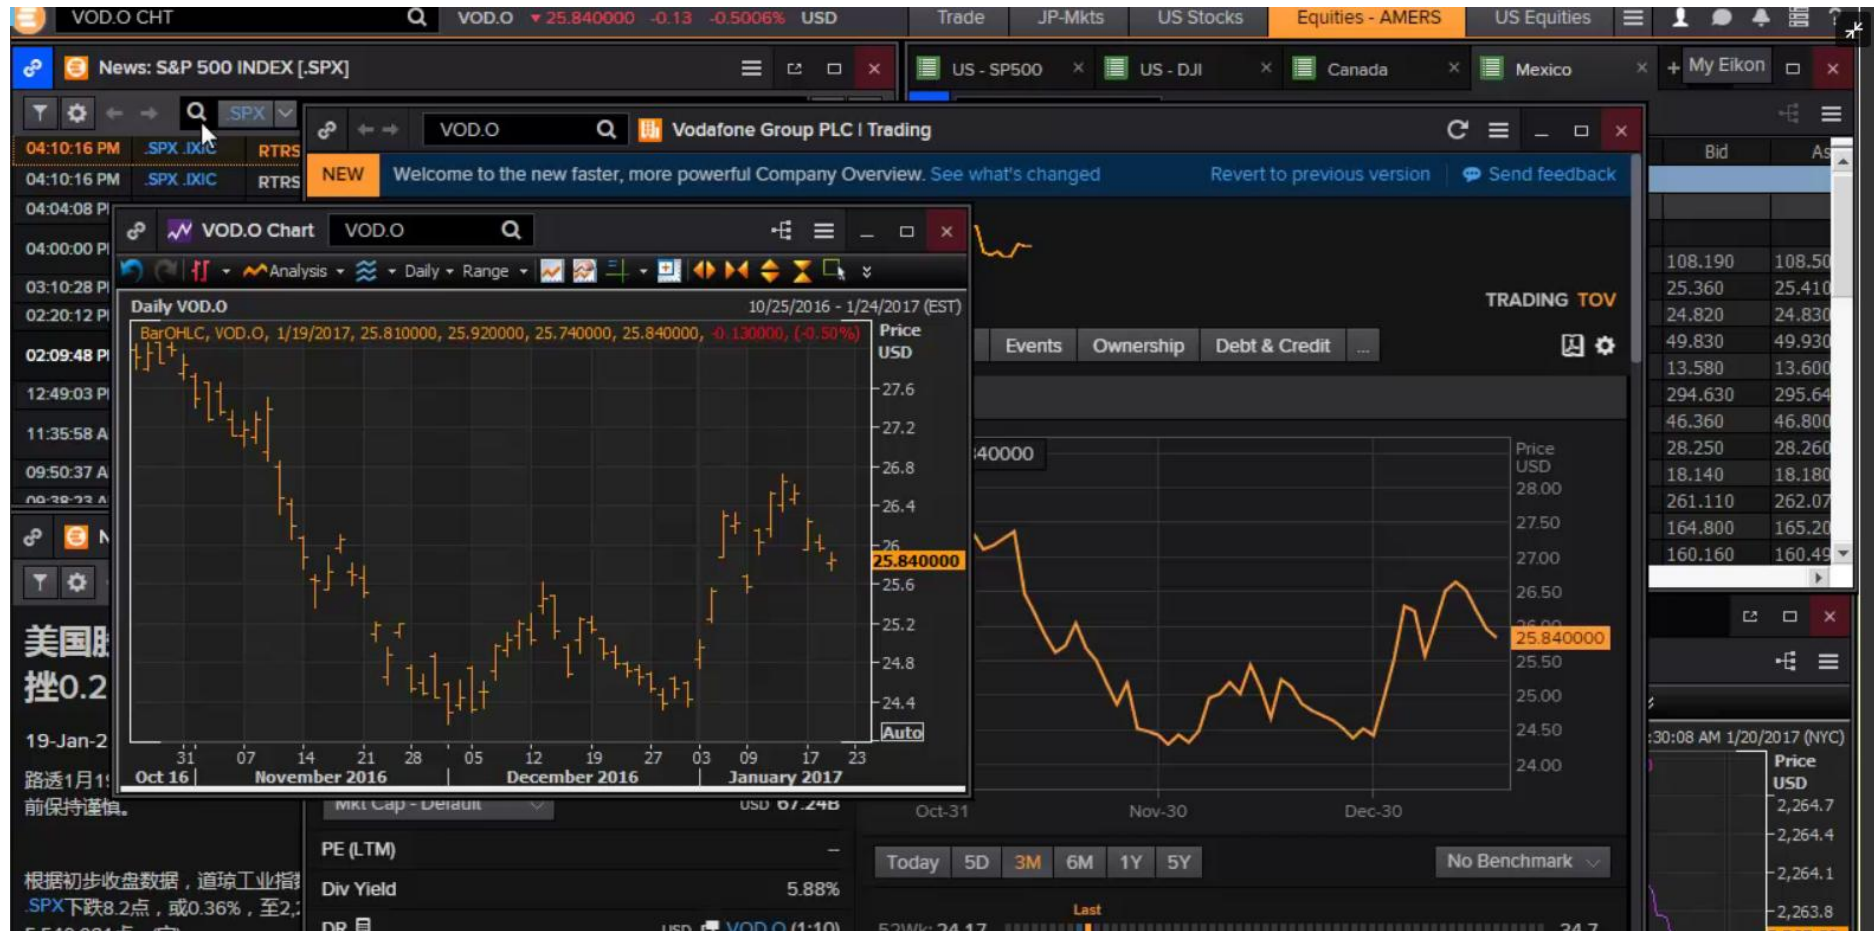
VOD.O CHT VOD.O ▼25.840000 -0.13 -0.5006% USD Trade JP-Mkts US Stocks Equities - AMERS US Equities

News: S&P 500 INDEX [.SPX]

.SPX

04:10:16 PM .SPX .IXIC RTRS
04:10:16 PM .SPX .IXIC RTRS
04:04:08 PI
04:00:00 PI
03:10:28 PI
02:20:12 PI
02:09:48 PI
12:49:03 PI
11:35:58 A
09:50:37 A

美国股
挫0.2

19-Jan-2
路透1月1
前保持谨慎。

根据初步收盘数据，道琼工业指
.SPX下跌8.2点，或0.36%，至2,

US - SP500 US - DJI Canada Mexico My Eikon

VOD.O Vodafone Group PLC I Trading

NEW Welcome to the new faster, more powerful Company Overview. See what's changed Revert to previous version Send feedback

VOD.O Chart VOD.O

Analysis Daily Range

Daily VOD.O 10/25/2016 - 1/24/2017 (EST)
BarOHLC, VOD.O, 1/19/2017, 25.810000, 25.920000, 25.740000, 25.840000, -0.130000, (-0.50%)
Price USD
27.6
27.2
26.8
26.4
26
25.840000
25.6
25.2
24.8
24.4
Auto
31 07 14 21 28 05 12 19 27 03 09 17 23
Oct 16 November 2016 December 2016 January 2017

TRADING TOV
Events Ownership Debt & Credit ...

40000
Price USD
28.00
27.50
27.00
26.50
25.840000
25.50
25.00
24.50
24.00
Oct-31 Nov-30 Dec-30

Mkt Cap - Default USD 67.24B
PE (LTM) –
Div Yield 5.88%
DR USD VOD.O (1:10)

Today 5D 3M 6M 1Y 5Y No Benchmark
Last
52Wk: 24.17 24.7

| Bid | As |
|---|---|
| 108.190 | 108.50 |
| 25.360 | 25.410 |
| 24.820 | 24.830 |
| 49.830 | 49.930 |
| 13.580 | 13.600 |
| 294.630 | 295.64 |
| 46.360 | 46.800 |
| 28.250 | 28.260 |
| 18.140 | 18.180 |
| 261.110 | 262.07 |
| 164.800 | 165.20 |
| 160.160 | 160.49 |

:30:08 AM 1/20/2017 (NYC)
Price USD
2,264.7
2,264.4
2,264.1
2,263.8